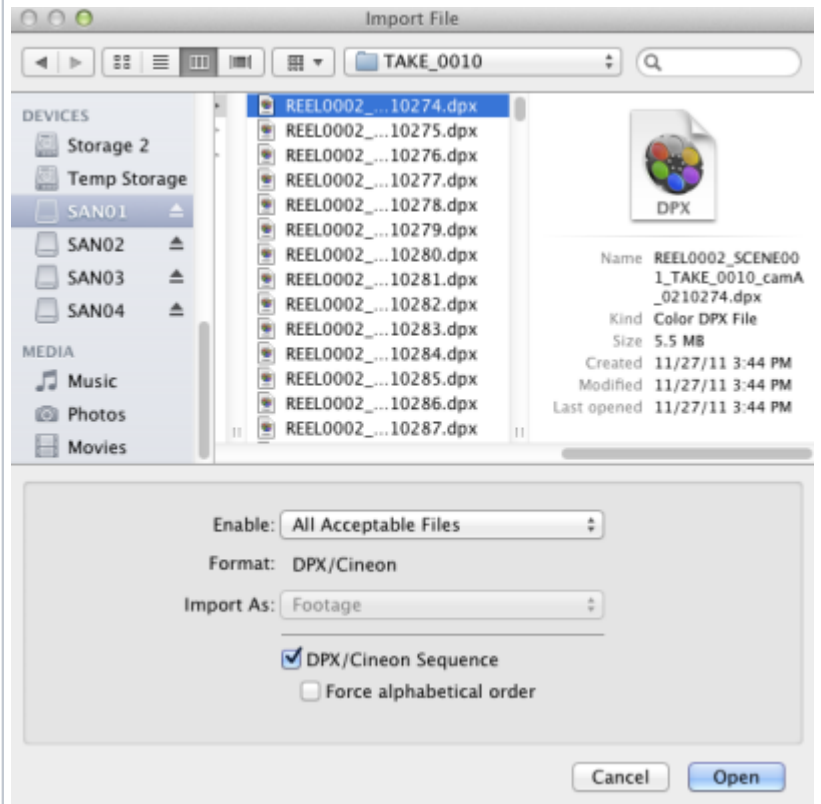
Import File

TAKE_0010

DEVICES
Storage 2
Temp Storage
SAN01
SAN02
SAN03
SAN04
MEDIA
Music
Photos
Movies

REEL0002_...10274.dpx
REEL0002_...10275.dpx
REEL0002_...10276.dpx
REEL0002_...10277.dpx
REEL0002_...10278.dpx
REEL0002_...10279.dpx
REEL0002_...10280.dpx
REEL0002_...10281.dpx
REEL0002_...10282.dpx
REEL0002_...10283.dpx
REEL0002_...10284.dpx
REEL0002_...10285.dpx
REEL0002_...10286.dpx
REEL0002_...10287.dpx

DPX

Name REEL0002_SCENE001_TAKE_0010_camA_0210274.dpx
Kind Color DPX File
Size 5.5 MB
Created 11/27/11 3:44 PM
Modified 11/27/11 3:44 PM
Last opened 11/27/11 3:44 PM

Enable: All Acceptable Files
Format: DPX/Cineon
Import As: Footage
DPX/Cineon Sequence
Force alphabetical order

Cancel
Open